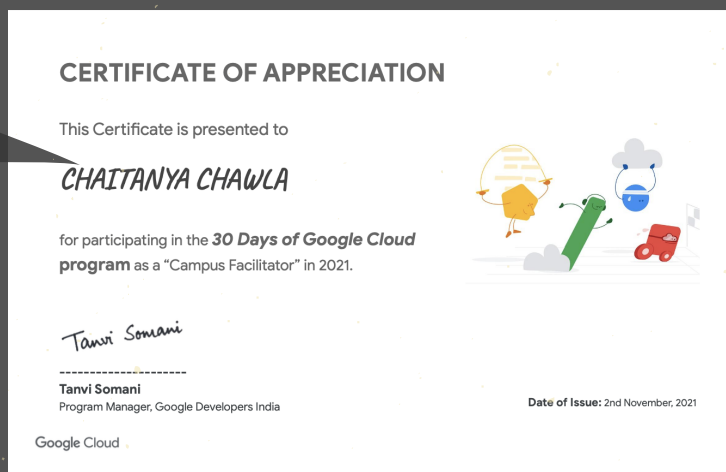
CERTIFICATE OF APPRECIATION

This Certificate is presented to

CHAITANYA CHAWLA

for participating in the 30 Days of Google Cloud program as a “Campus Facilitator” in 2021.

Tanvi Somani

Tanvi Somani
Program Manager, Google Developers India

Date of Issue: 2nd November, 2021

Google Cloud